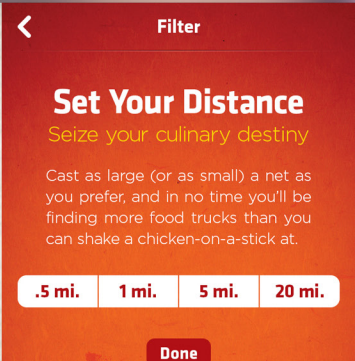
Filter

Set Your Distance

Seize your culinary destiny

Cast as large (or as small) a net as you prefer, and in no time you'll be finding more food trucks than you can shake a chicken-on-a-stick at.

| .5 mi. | 1 mi. | 5 mi. | 20 mi. |
|---|---|---|---|

Done